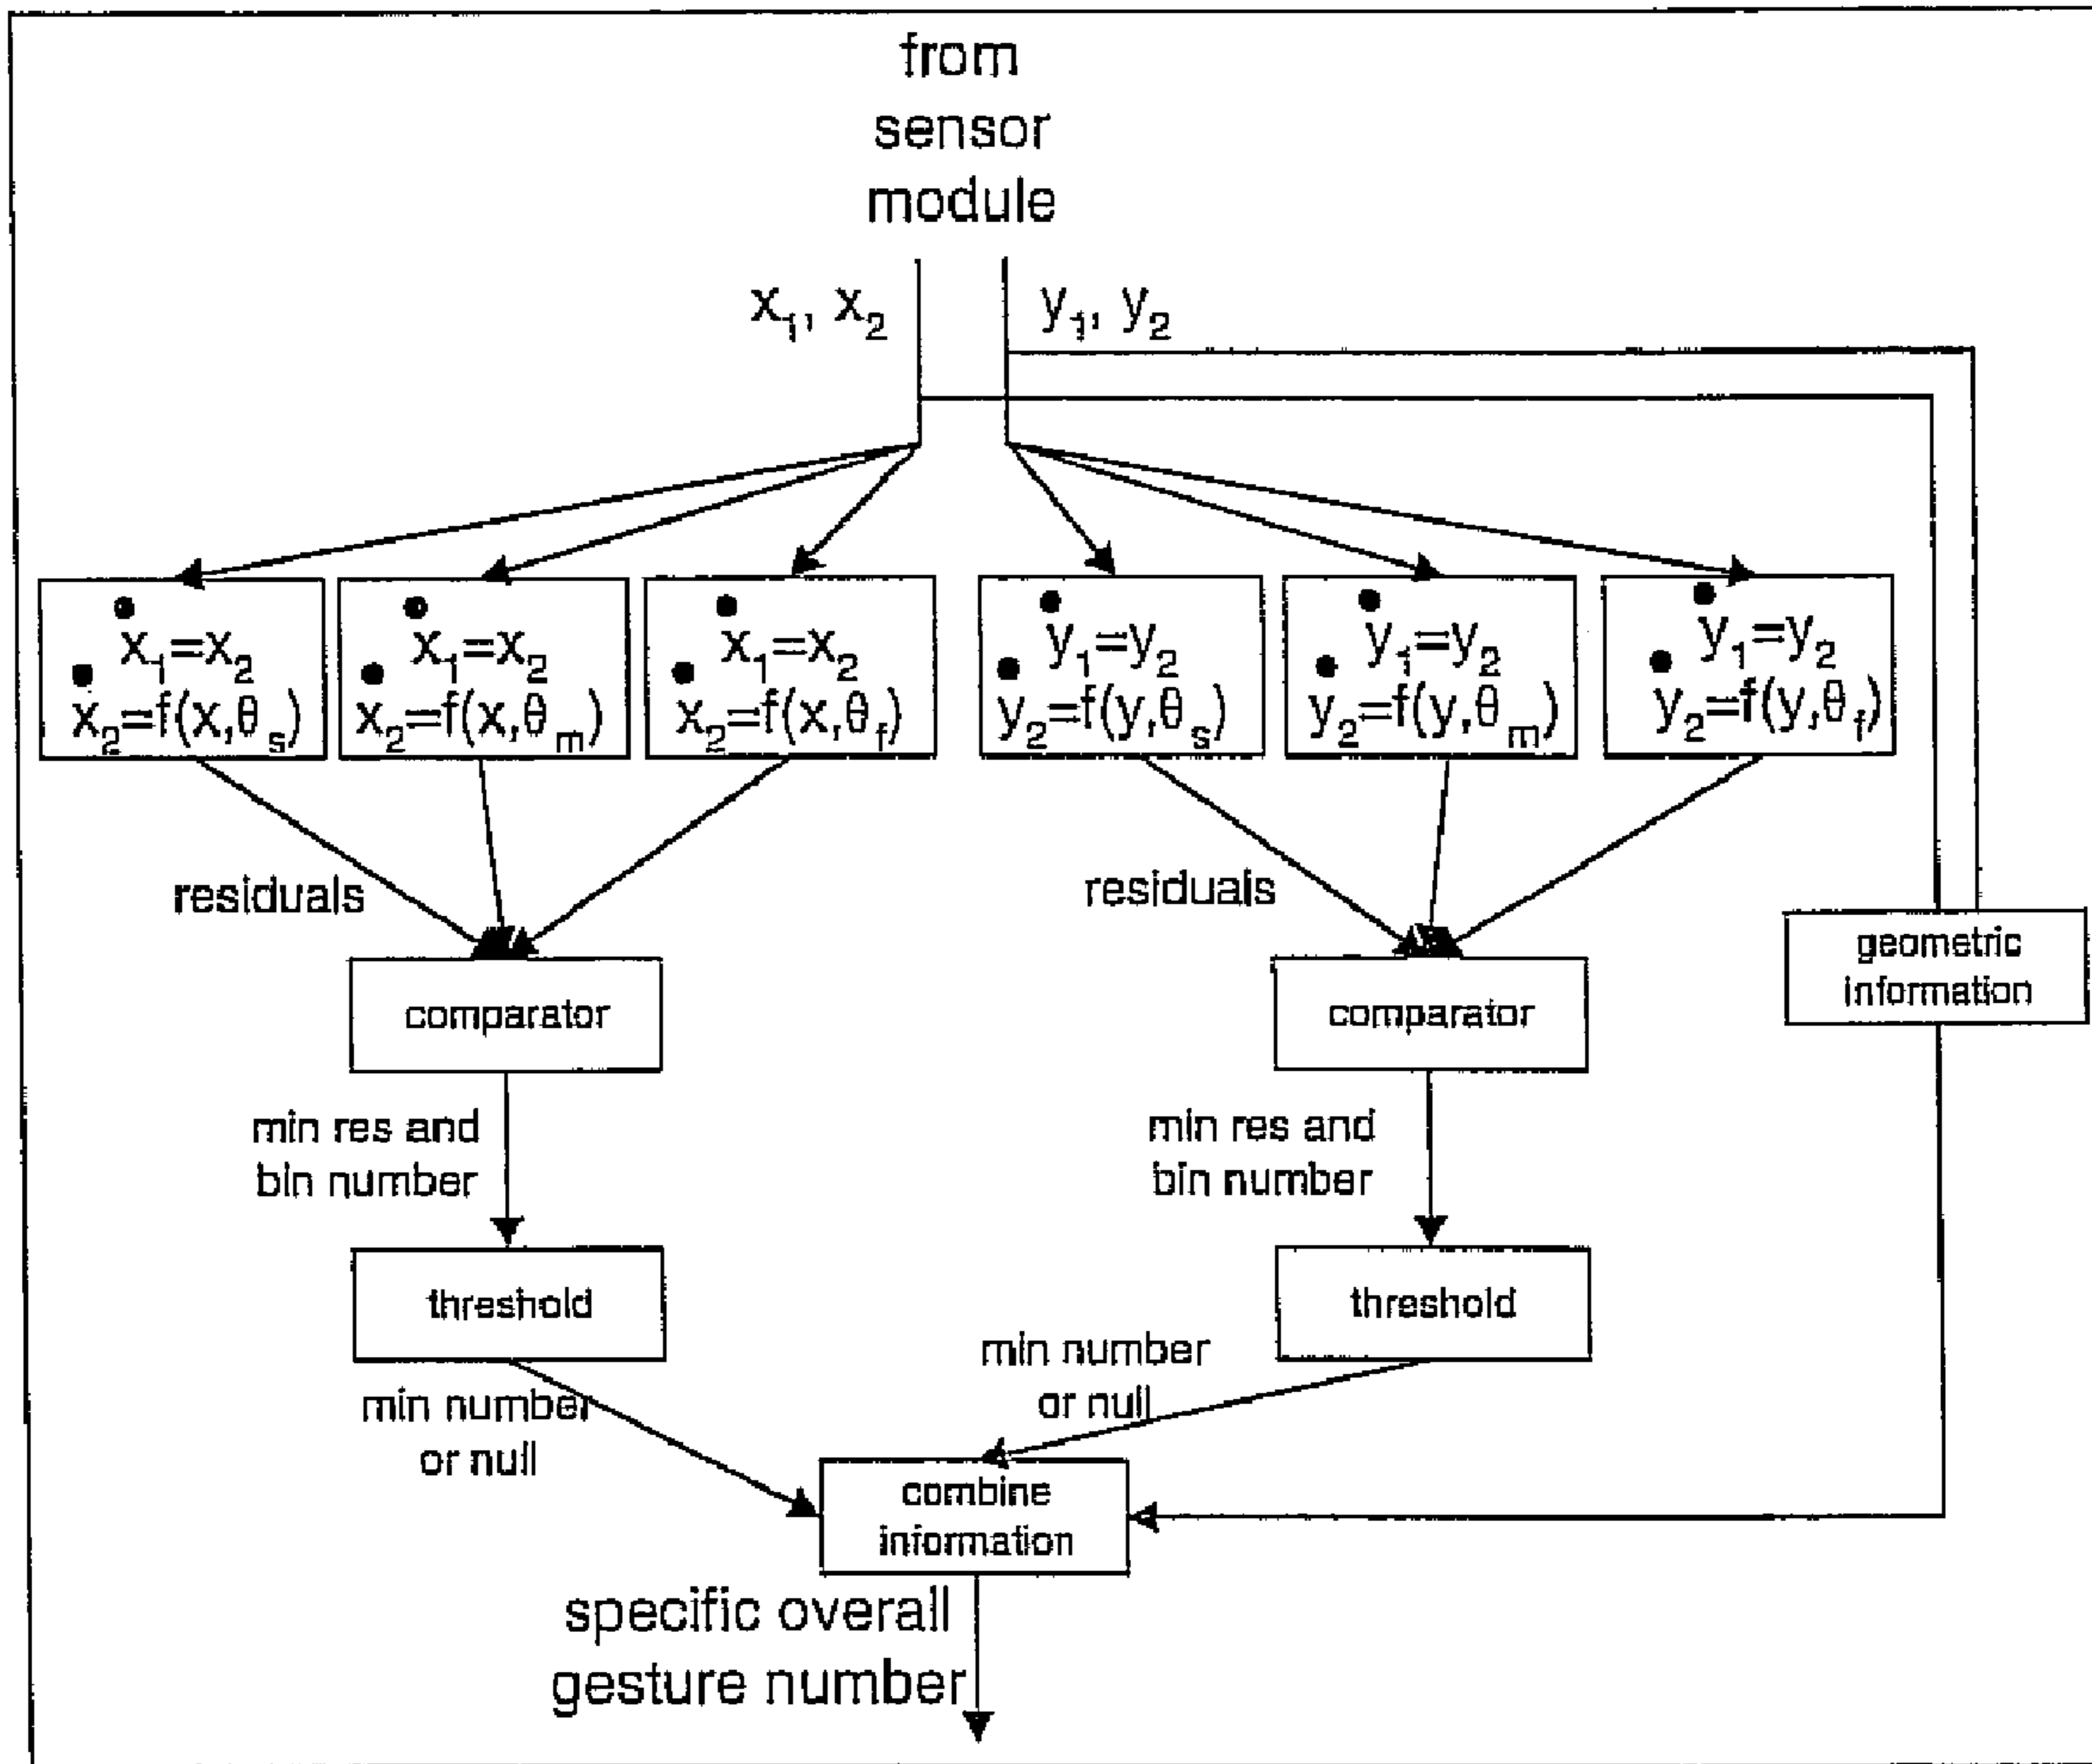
from sensor module

$x_1, x_2$

$y_1, y_2$

$\dot{x}_1=x_2$
$\dot{x}_2=f(x,\theta_s)$

$\dot{x}_1=x_2$
$\dot{x}_2=f(x,\theta_m)$

$\dot{x}_1=x_2$
$\dot{x}_2=f(x,\theta_f)$

$\dot{y}_1=y_2$
$\dot{y}_2=f(y,\theta_s)$

$\dot{y}_1=y_2$
$\dot{y}_2=f(y,\theta_m)$

$\dot{y}_1=y_2$
$\dot{y}_2=f(y,\theta_f)$

residuals

residuals

comparator

comparator

geometric information

min res and bin number

min res and bin number

threshold

threshold

min number or null

min number or null

combine information

specific overall gesture number